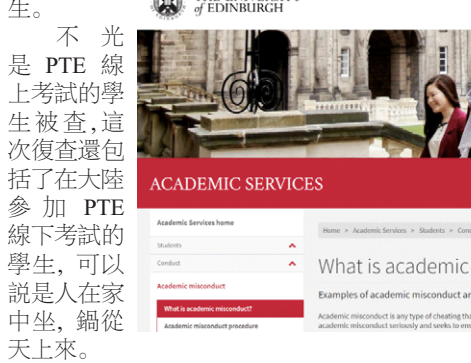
生。

不光是 PTE 線上考試的學生被查，這次復查還包括了在大陸參加 PTE 線下考試的學生，可以說是人在家中坐，鍋從天上來。

of EDINBURGH

ACADEMIC SERVICES

Academic Services home

Students

Conduct

Academic misconduct

What is academic misconduct?

Academic misconduct procedure

Home > Academic Services > Students > Con

What is academic

Examples of academic misconduct ar

Academic misconduct is any type of cheating tha academic misconduct seriously and seeks to em